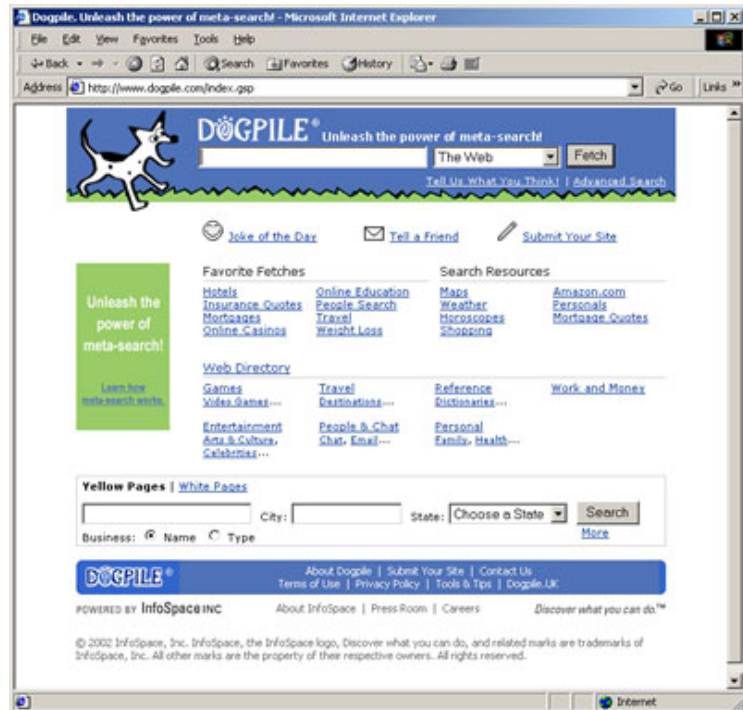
Dogpile. Unleash the power of meta-search! - Microsoft Internet Explorer

File Edit View Favorites Tools Help

Back Search Favorites History

Address http://www.dogpile.com/index.gsp Go Links

DOGPILE® Unleash the power of meta-search!

The Web Fetch

Tell Us What You Think! | Advanced Search

Joke of the Day Tell a Friend Submit Your Site

Unleash the power of meta-search!

Learn how meta-search works.

Favorite Fetches

Hotels
Insurance Quotes
Mortgages
Online Casinos

Online Education
People Search
Travel
Weight Loss

Search Resources

Maps
Weather
Horoscopes
Shopping

Amazon.com
Personals
Mortgage Quotes

Web Directory

Games
Video Games...

Travel
Destinations...

Reference
Dictionaries...

Work and Money

Entertainment
Arts & Culture, Celebrities...

People & Chat
Chat, Email...

Personal
Family, Health...

Yellow Pages | White Pages

City: State: Choose a State Search

More

Business: Name Type

DOGPILE®

About Dogpile | Submit Your Site | Contact Us
Terms of Use | Privacy Policy | Tools & Tips | Dogpile.UK

POWERED BY InfoSpace INC

About InfoSpace | Press Room | Careers

Discover what you can do.™

© 2002 InfoSpace, Inc. InfoSpace, the InfoSpace logo, Discover what you can do, and related marks are trademarks of InfoSpace, Inc. All other marks are the property of their respective owners. All rights reserved.

Internet